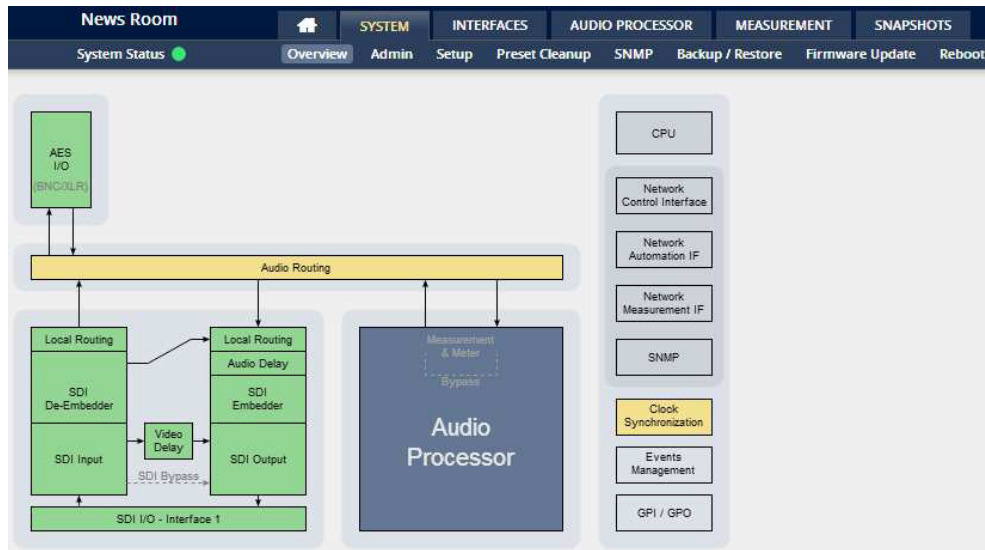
News Room

SYSTEM INTERFACES AUDIO PROCESSOR MEASUREMENT SNAPSHOTS

System Status

Overview Admin Setup Preset Cleanup SNMP Backup / Restore Firmware Update Reboot

AES I/O (BNC/XLR)

Audio Routing

Local Routing

SDI De-Embedder

SDI Input

Video Delay

Local Routing

Audio Delay

SDI Embedder

SDI Output

SDI Bypass

SDI I/O - Interface 1

Measurement & Meter

Bypass

Audio Processor

CPU

Network Control Interface

Network Automation IF

Network Measurement IF

SNMP

Clock Synchronization

Events Management

GPI / GPO